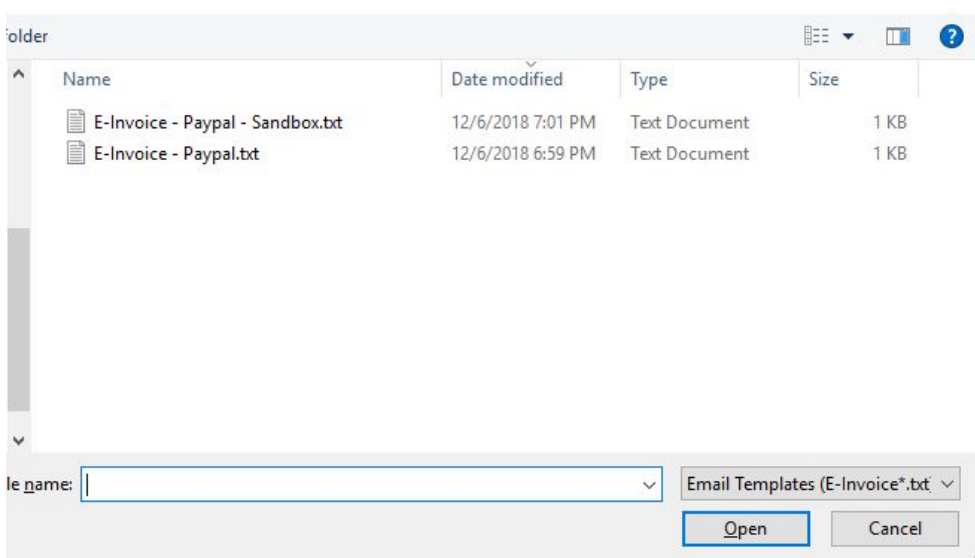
older

| Name | Date modified | Type | Size |
|---|---|---|---|
| E-Invoice - Paypal - Sandbox.txt | 12/6/2018 7:01 PM | Text Document | 1 KB |
| E-Invoice - Paypal.txt | 12/6/2018 6:59 PM | Text Document | 1 KB |

le name:

Email Templates (E-Invoice*.txt

Open

Cancel